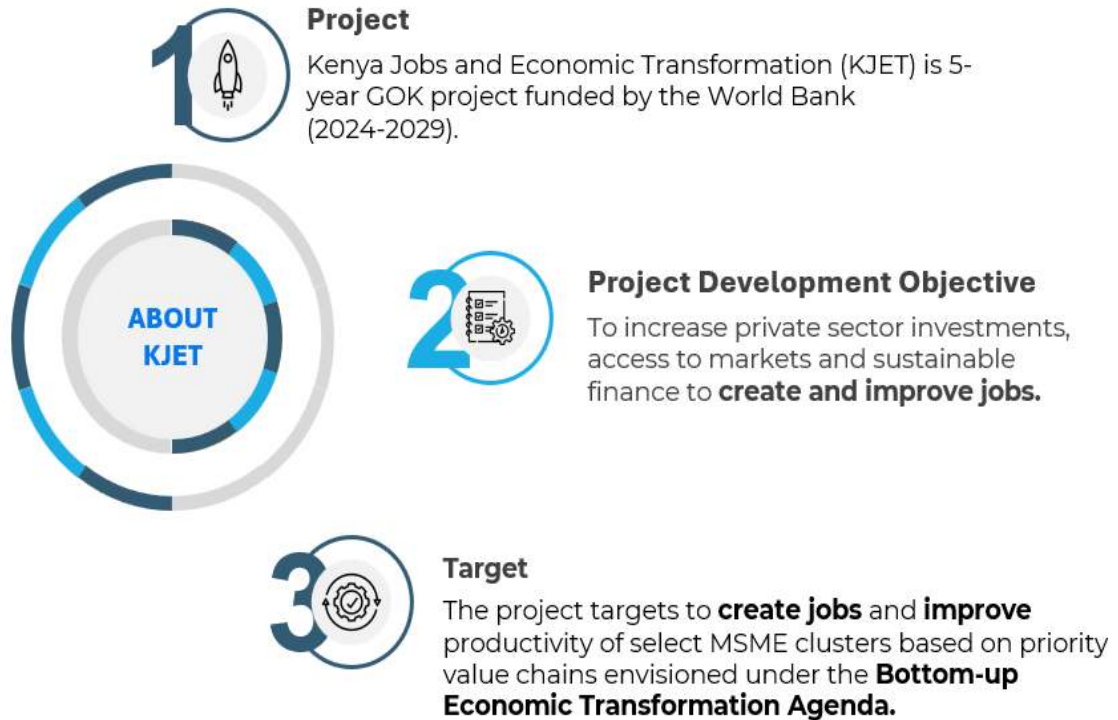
1

Project

Kenya Jobs and Economic Transformation (KJET) is 5-year GOK project funded by the World Bank (2024-2029).

ABOUT KJET

2

Project Development Objective

To increase private sector investments, access to markets and sustainable finance to **create and improve jobs.**

3

Target

The project targets to **create jobs** and **improve** productivity of select MSME clusters based on priority value chains envisioned under the **Bottom-up Economic Transformation Agenda.**